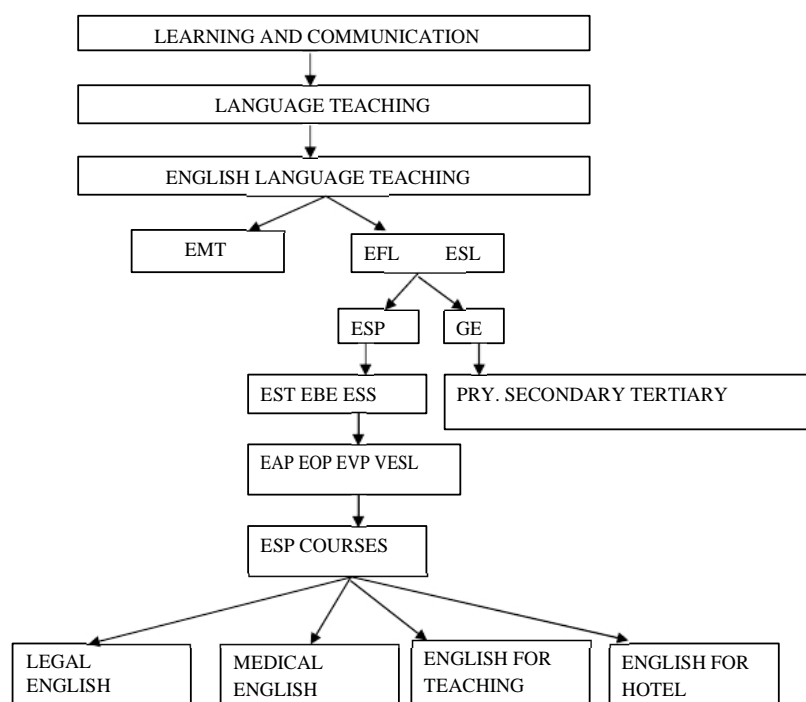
LEARNING AND COMMUNICATION

LANGUAGE TEACHING

ENGLISH LANGUAGE TEACHING

EMT

EFL ESL

ESP

GE

EST EBE ESS

PRY. SECONDARY TERTIARY

EAP EOP EVP VESL

ESP COURSES

LEGAL ENGLISH

MEDICAL ENGLISH

ENGLISH FOR TEACHING

ENGLISH FOR HOTEL